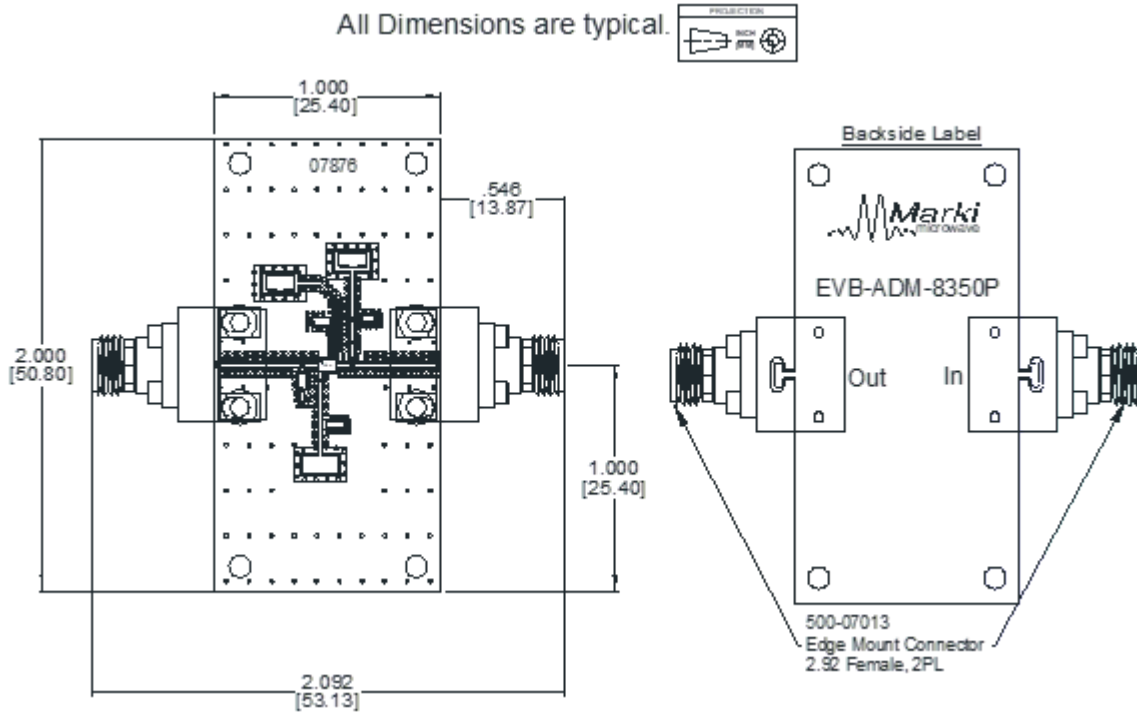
All Dimensions are typical. PROJECTION INCH [MM]

1.000
[25.40]

07876

.546
[13.87]

2.000
[50.80]

1.000
[25.40]

2.092
[53.13]

Backside Label

Marki microwave

EVB-ADM-8350P

Out

In

500-07013
Edge Mount Connector
2.92 Female, 2PL